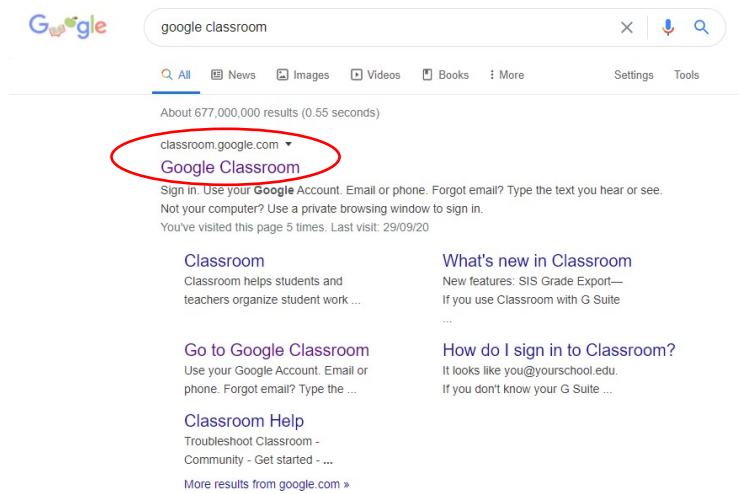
Google

google classroom

All News Images Videos Books More Settings Tools

About 677,000,000 results (0.55 seconds)

classroom.google.com ▾
Google Classroom
Sign in. Use your Google Account. Email or phone. Forgot email? Type the text you hear or see. Not your computer? Use a private browsing window to sign in.
You've visited this page 5 times. Last visit: 29/09/20

Classroom
Classroom helps students and teachers organize student work ...

What's new in Classroom
New features: SIS Grade Export— If you use Classroom with G Suite ...

Go to Google Classroom
Use your Google Account. Email or phone. Forgot email? Type the ...

How do I sign in to Classroom?
It looks like you@yourschool.edu. If you don't know your G Suite ...

Classroom Help
Troubleshoot Classroom - Community - Get started - ...

More results from google.com »